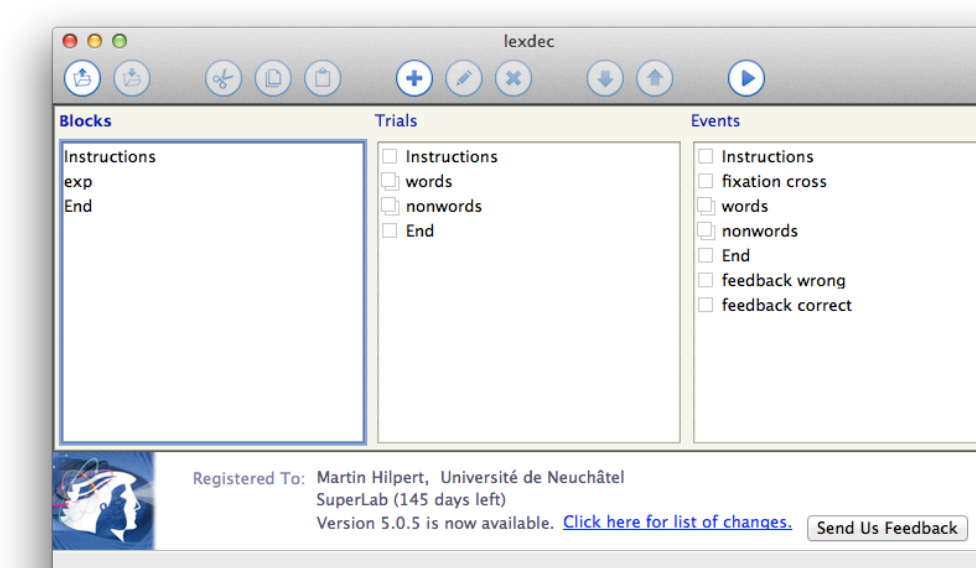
lexdec

Blocks

Instructions
exp
End

Trials

Instructions
words
nonwords
End

Events

Instructions
fixation cross
words
nonwords
End
feedback wrong
feedback correct

Registered To: Martin Hilpert, Université de Neuchâtel
SuperLab (145 days left)
Version 5.0.5 is now available. Click here for list of changes.

Send Us Feedback